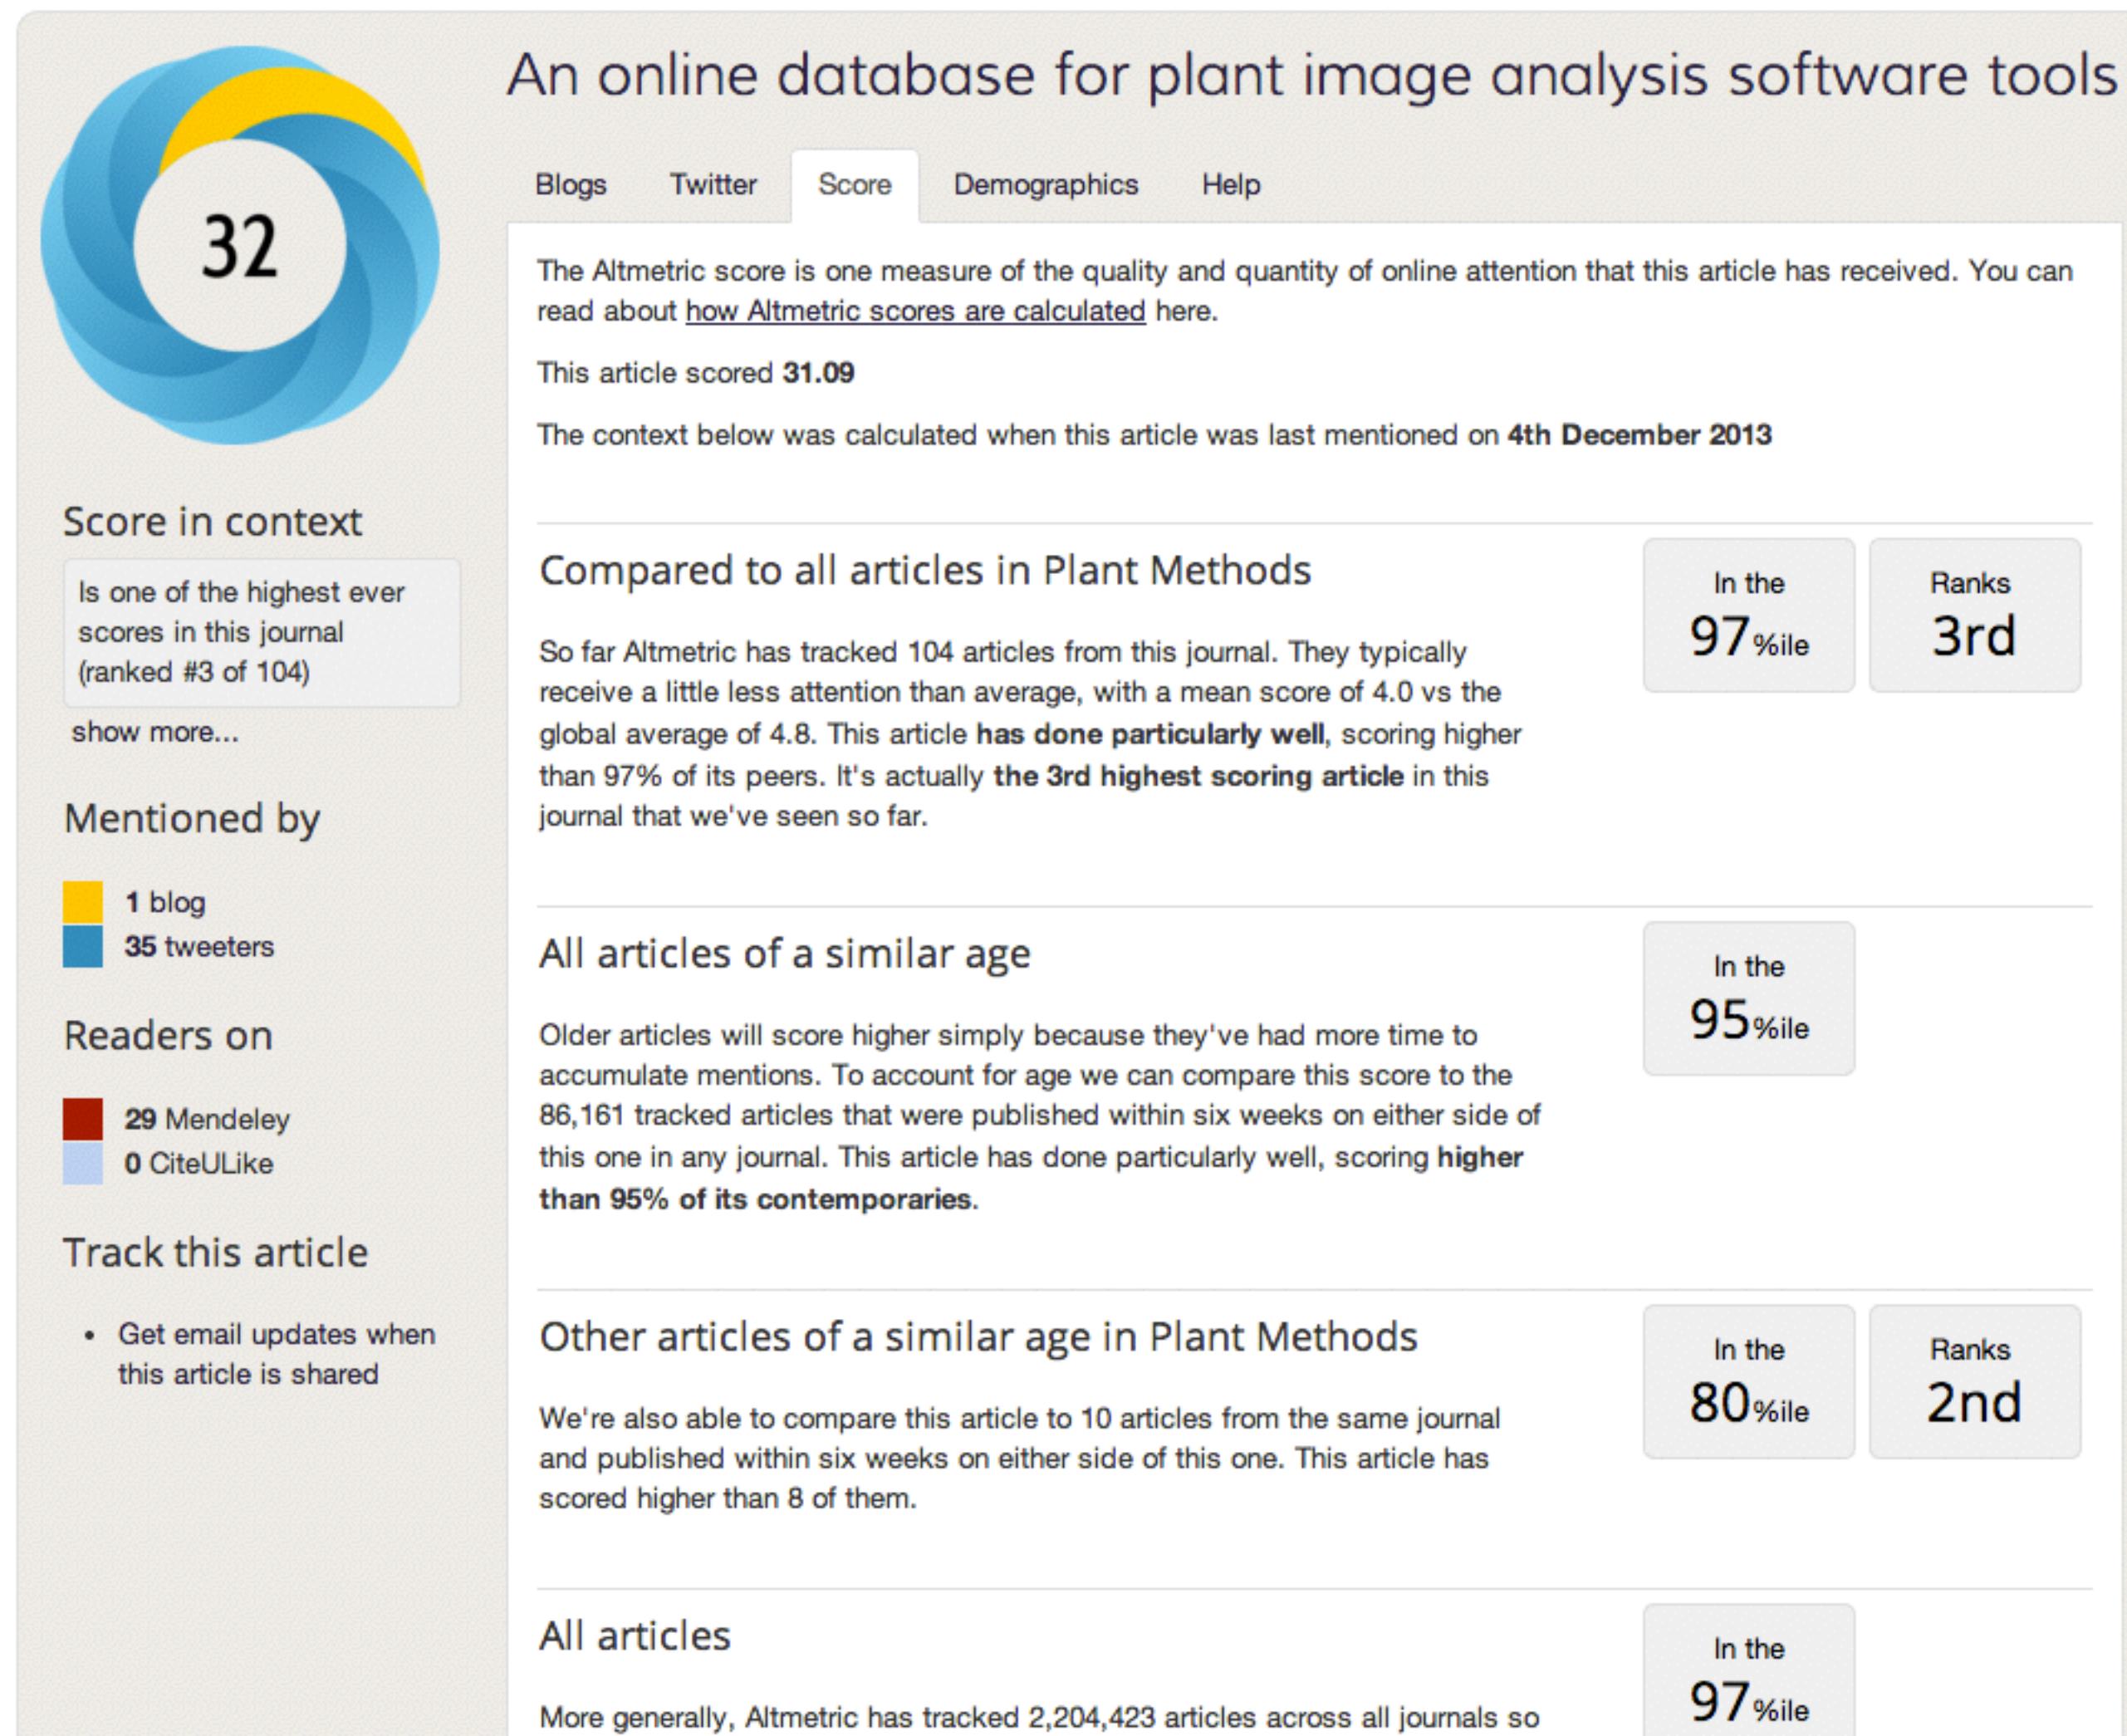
32

An online database for plant image analysis software tools

Blogs Twitter Score Demographics Help

The Altmetric score is one measure of the quality and quantity of online attention that this article has received. You can read about how Altmetric scores are calculated here.

This article scored **31.09**

The context below was calculated when this article was last mentioned on **4th December 2013**

Score in context

Is one of the highest ever scores in this journal (ranked #3 of 104)

show more...

Mentioned by

**1** blog
**35** tweeters

Readers on

**29** Mendeley
**0** CiteULike

Track this article

• Get email updates when this article is shared

Compared to all articles in Plant Methods

In the 97%ile

Ranks 3rd

So far Altmetric has tracked 104 articles from this journal. They typically receive a little less attention than average, with a mean score of 4.0 vs the global average of 4.8. This article **has done particularly well**, scoring higher than 97% of its peers. It's actually **the 3rd highest scoring article** in this journal that we've seen so far.

All articles of a similar age

In the 95%ile

Older articles will score higher simply because they've had more time to accumulate mentions. To account for age we can compare this score to the 86,161 tracked articles that were published within six weeks on either side of this one in any journal. This article has done particularly well, scoring **higher than 95% of its contemporaries**.

Other articles of a similar age in Plant Methods

In the 80%ile

Ranks 2nd

We're also able to compare this article to 10 articles from the same journal and published within six weeks on either side of this one. This article has scored higher than 8 of them.

All articles

In the 97%ile

More generally, Altmetric has tracked 2,204,423 articles across all journals so